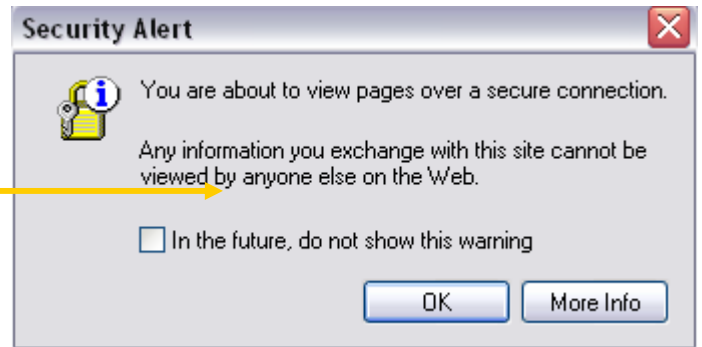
Security Alert

You are about to view pages over a secure connection.

Any information you exchange with this site cannot be viewed by anyone else on the Web.

In the future, do not show this warning

OK

More Info